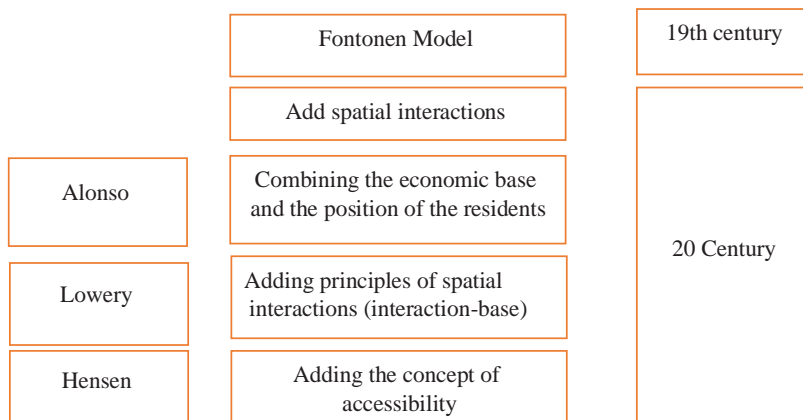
Fontonen Model

19th century

Add spatial interactions

Alonso

Combining the economic base and the position of the residents

20 Century

Lowery

Adding principles of spatial interactions (interaction-base)

Hensen

Adding the concept of accessibility